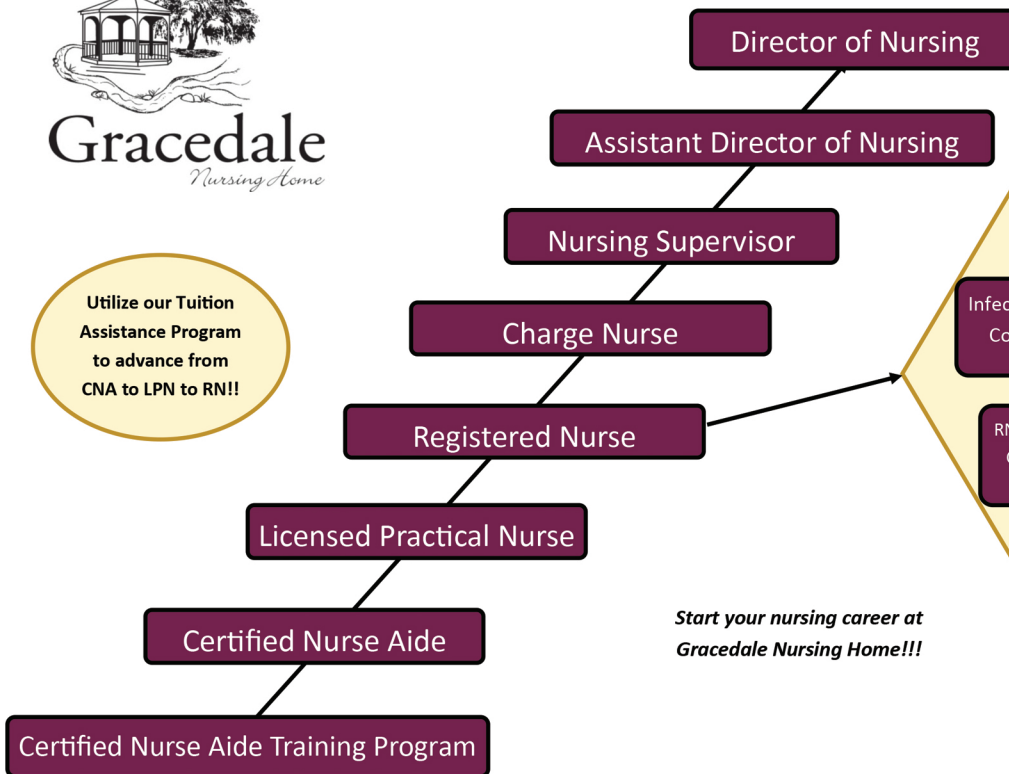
Gracedale
Nursing Home

Utilize our Tuition Assistance Program to advance from CNA to LPN to RN!!

Director of Nursing

Assistant Director of Nursing

Nursing Supervisor

Charge Nurse

Registered Nurse

Licensed Practical Nurse

Certified Nurse Aide

Certified Nurse Aide Training Program

Infec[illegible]
Co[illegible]

RN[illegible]

Start your nursing career at Gracedale Nursing Home!!!